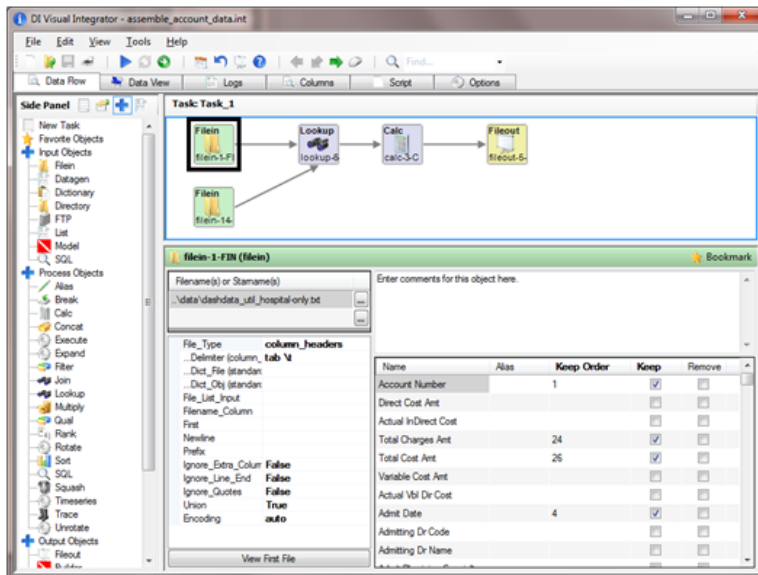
DI Visual Integrator - assemble_account_data.int

File Edit View Tools Help

Find...

Data Flow | Data View | Logs | Columns | Script | Options

Side Panel

New Task
Favorite Objects
Input Objects
Filein
Datagen
Dictionary
Directory
FTP
List
Model
SQL
Process Objects
Alias
Break
Calc
Concat
Execute
Expand
Filter
Join
Lookup
Multiply
Qual
Rank
Rotate
Sort
SQL
Squash
Timeseries
Trace
Unrotate
Output Objects
Fileout

Task: Task_1

Filein
filein-1-FI

Lookup
lookup-6

Calc
calc-3-C

Fileout
fileout-5-

Filein
filein-14-

filein-1-FIN (filein)

Bookmark

Filename(s) or Stamame(s)
..\data\dashdata_util_hospital-only.txt

Enter comments for this object here.

| | |
|---|---|
| File_Type | column_headers |
| ...Delimiter (column_ | tab \t |
| ...Dict_File (standar | |
| ...Dict_Obj (standar | |
| File_List_Input | |
| Filename_Column | |
| First | |
| Newline | |
| Prefix | |
| Ignore_Extra_Colum | False |
| Ignore_Line_End | False |
| Ignore_Quotes | False |
| Union | True |
| Encoding | auto |

View First File

| Name | Alias | Keep Order | Keep | Remove |
|---|---|---|---|---|
| Account Number | | 1 | ☑ | ☐ |
| Direct Cost Amt | | | ☐ | ☐ |
| Actual InDirect Cost | | | ☐ | ☐ |
| Total Charges Amt | | 24 | ☑ | ☐ |
| Total Cost Amt | | 26 | ☑ | ☐ |
| Variable Cost Amt | | | ☐ | ☐ |
| Actual Vbl Dir Cost | | | ☐ | ☐ |
| Admit Date | | 4 | ☑ | ☐ |
| Admitting Dr Code | | | ☐ | ☐ |
| Admitting Dr Name | | | ☐ | ☐ |